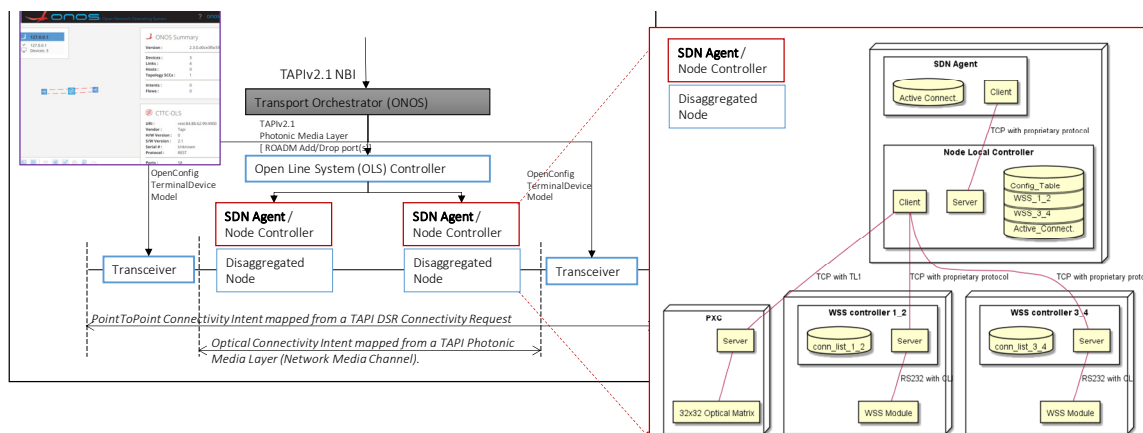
ONOS

127.0.0.1

ONOS Summary

Version :
Devices :
Links :
Hosts :
Topology SCCs :
Intents :
Flows :

CTTC-OLS

URI :
Vendor :
H/W Version :
S/W Version :
Serial # :
Protocol :
Ports :

TAPIv2.1 NBI

Transport Orchestrator (ONOS)

TAPIv2.1
Photonic Media Layer
[ ROADM Add/Drop port(s) ]

Open Line System (OLS) Controller

OpenConfig
TerminalDevice
Model

OpenConfig
TerminalDevice
Model

SDN Agent / Node Controller

SDN Agent / Node Controller

Transceiver

Disaggregated Node

Disaggregated Node

Transceiver

PointToPoint Connectivity Intent mapped from a TAPI DSR Connectivity Request

Optical Connectivity Intent mapped from a TAPI Photonic Media Layer (Network Media Channel).

SDN Agent / Node Controller

Disaggregated Node

SDN Agent

Active Connect.

Client

TCP with proprietary protocol

Node Local Controller

Client

Server

Config_Table
WSS_1_2
WSS_3_4
Active_Connect.

TCP with TL1

TCP with proprietary protocol

TCP with proprietary protocol

PXC

Server

32x32 Optical Matrix

WSS controller 1_2

conn_list_1_2

Server

RS232 with CLI

WSS Module

WSS controller 3_4

conn_list_3_4

Server

RS232 with CLI

WSS Module